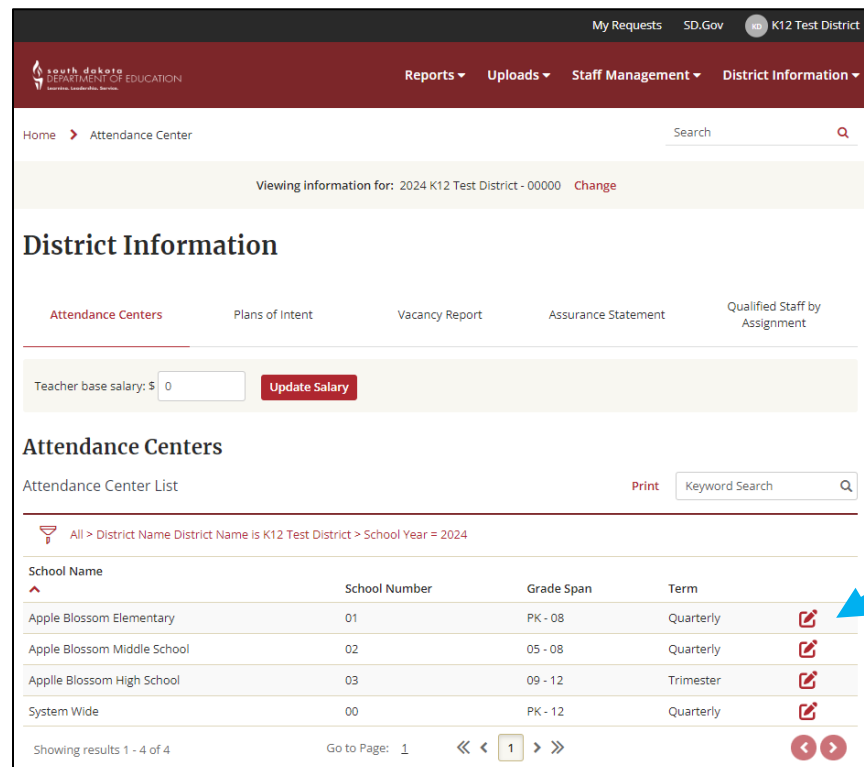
My Requests SD.Gov KD K12 Test District

south dakota DEPARTMENT OF EDUCATION Learning. Leadership. Service.

Reports ▾ Uploads ▾ Staff Management ▾ District Information ▾

Home > Attendance Center

Search

Viewing information for: 2024 K12 Test District - 00000 Change

District Information

Attendance Centers | Plans of Intent | Vacancy Report | Assurance Statement | Qualified Staff by Assignment

Teacher base salary: $ 0 Update Salary

Attendance Centers

Attendance Center List

Print Keyword Search

All > District Name District Name is K12 Test District > School Year = 2024

| School Name | School Number | Grade Span | Term | |
|---|---|---|---|---|
| Apple Blossom Elementary | 01 | PK - 08 | Quarterly | |
| Apple Blossom Middle School | 02 | 05 - 08 | Quarterly | |
| Applle Blossom High School | 03 | 09 - 12 | Trimester | |
| System Wide | 00 | PK - 12 | Quarterly | |

Showing results 1 - 4 of 4

Go to Page: 1

1